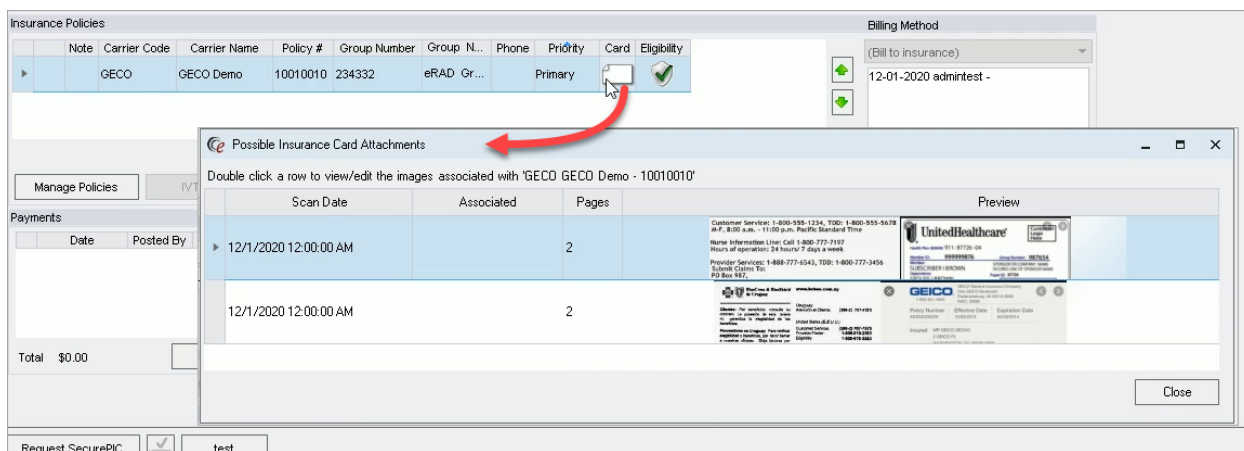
Insurance Policies

| | Note | Carrier Code | Carrier Name | Policy # | Group Number | Group N... | Phone | Priority | Card | Eligibility |
|---|---|---|---|---|---|---|---|---|---|---|
| | | GECO | GECO Demo | 10010010 | 234332 | eRAD Gr... | | Primary | | |

Billing Method

(Bill to insurance)

12-01-2020 admintest -

Manage Policies

IVT

Payments

| | Date | Posted By |
|---|---|---|

Total $0.00

Request SecurePIC

test

Possible Insurance Card Attachments

Double click a row to view/edit the images associated with 'GECO GECO Demo - 10010010'

| Scan Date | Associated | Pages | Preview |
|---|---|---|---|
| 12/1/2020 12:00:00 AM | | 2 | |
| 12/1/2020 12:00:00 AM | | 2 | |

Customer Service: 1-800-555-1234, TDD: 1-800-555-5678 M-F, 8:00 a.m. - 11:00 p.m. Pacific Standard Time
Nurse Information Line: Call 1-800-777-7197 Hours of operation: 24 hours/ 7 days a week
Provider Services: 1-888-777-6543, TDD: 1-800-777-3456
Submit Claims To: PO Box 987.

UnitedHealthcare

911-87726-04
999999876
987654
SUBSCRIBER BROWN

GEICO

Policy Number Effective Date Expiration Date

Close